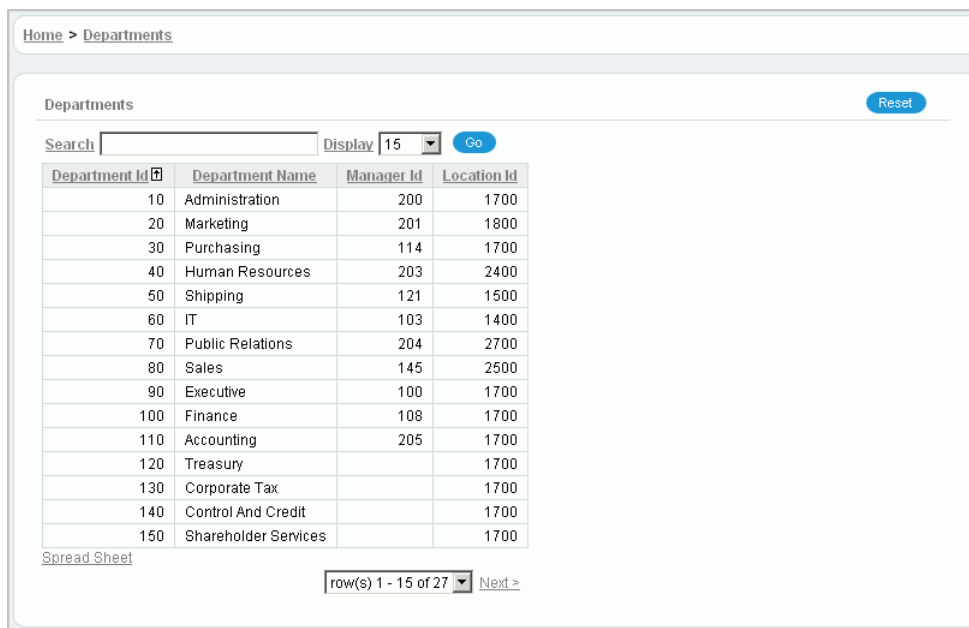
Home > Departments

Departments

Reset

Search [ ] Display 15 Go

| Department Id | Department Name | Manager Id | Location Id |
|---|---|---|---|
| 10 | Administration | 200 | 1700 |
| 20 | Marketing | 201 | 1800 |
| 30 | Purchasing | 114 | 1700 |
| 40 | Human Resources | 203 | 2400 |
| 50 | Shipping | 121 | 1500 |
| 60 | IT | 103 | 1400 |
| 70 | Public Relations | 204 | 2700 |
| 80 | Sales | 145 | 2500 |
| 90 | Executive | 100 | 1700 |
| 100 | Finance | 108 | 1700 |
| 110 | Accounting | 205 | 1700 |
| 120 | Treasury | | 1700 |
| 130 | Corporate Tax | | 1700 |
| 140 | Control And Credit | | 1700 |
| 150 | Shareholder Services | | 1700 |

Spread Sheet

row(s) 1 - 15 of 27 Next >